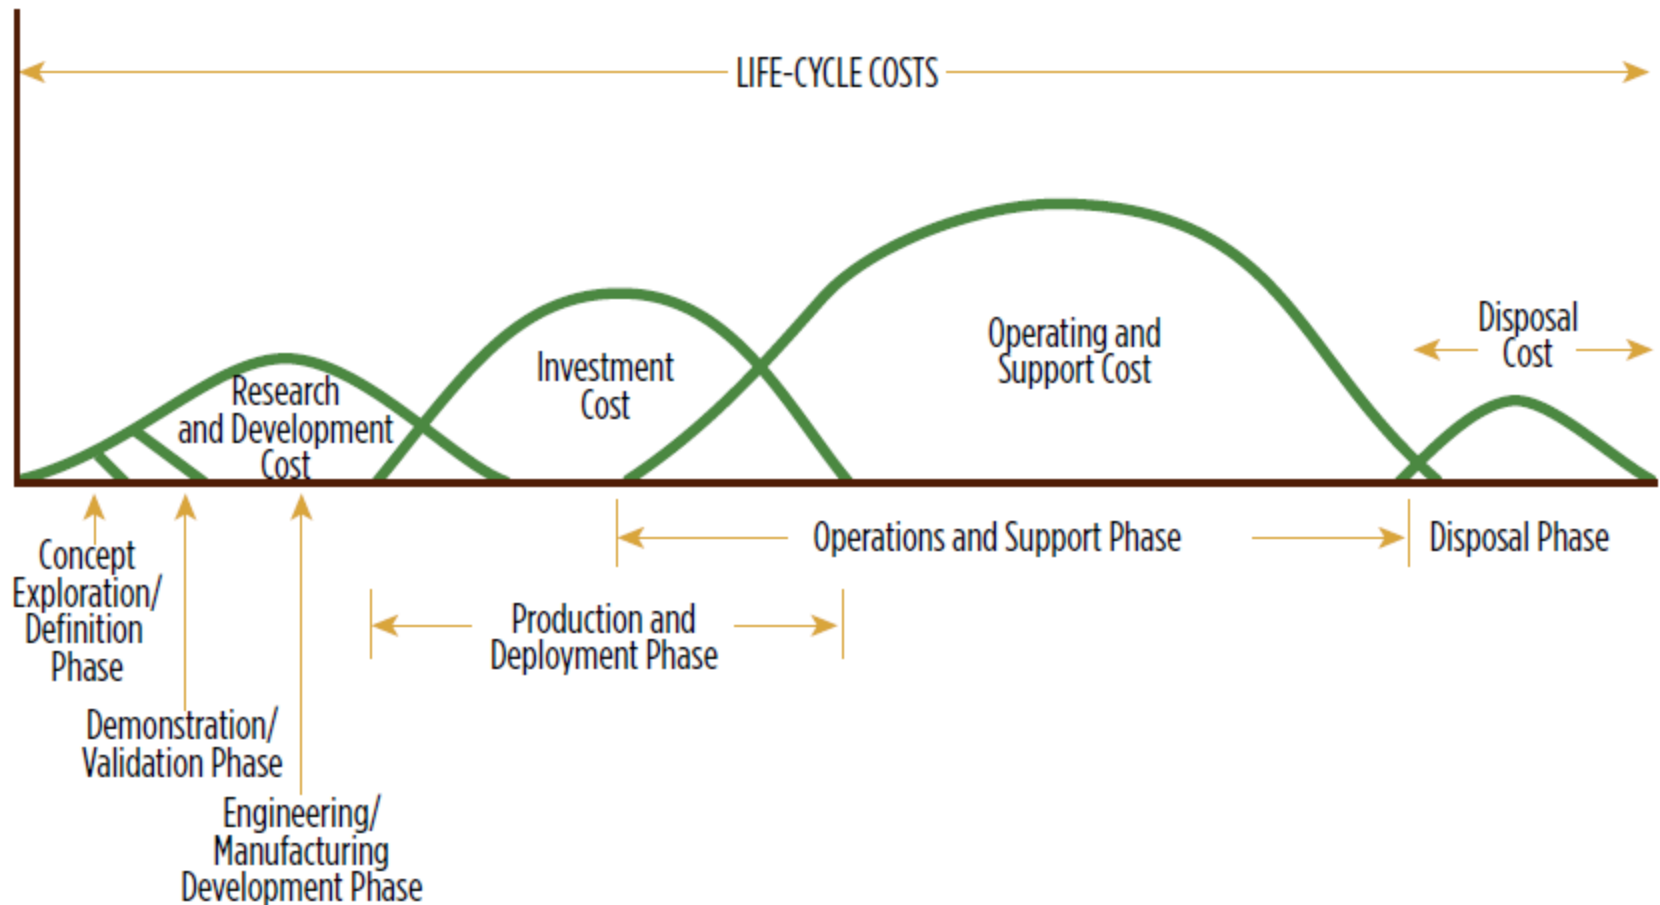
LIFE-CYCLE COSTS

Research and Development Cost

Investment Cost

Operating and Support Cost

Disposal Cost

Operations and Support Phase

Disposal Phase

Concept Exploration/ Definition Phase

Production and Deployment Phase

Demonstration/ Validation Phase

Engineering/ Manufacturing Development Phase